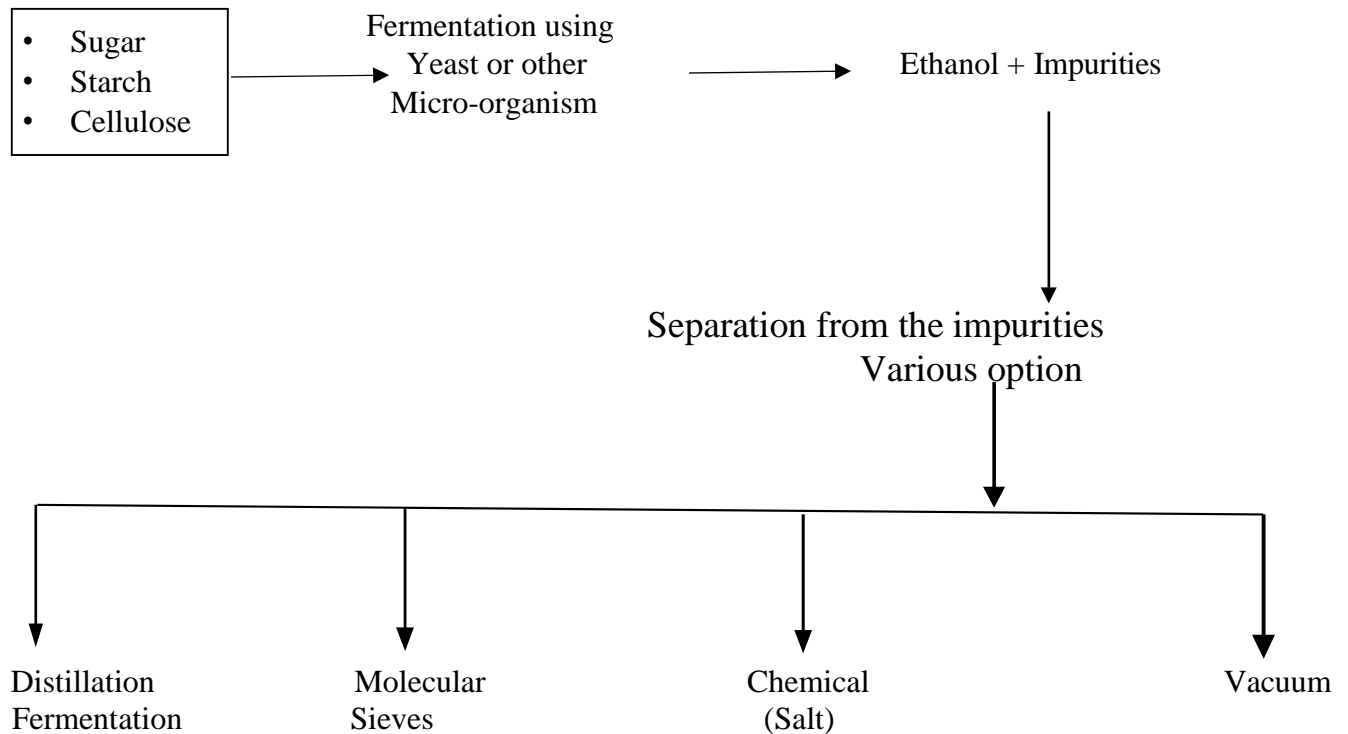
• Sugar
• Starch
• Cellulose

Fermentation using Yeast or other Micro-organism

Ethanol + Impurities

Separation from the impurities
Various option

Distillation Fermentation

Molecular Sieves

Chemical (Salt)

Vacuum